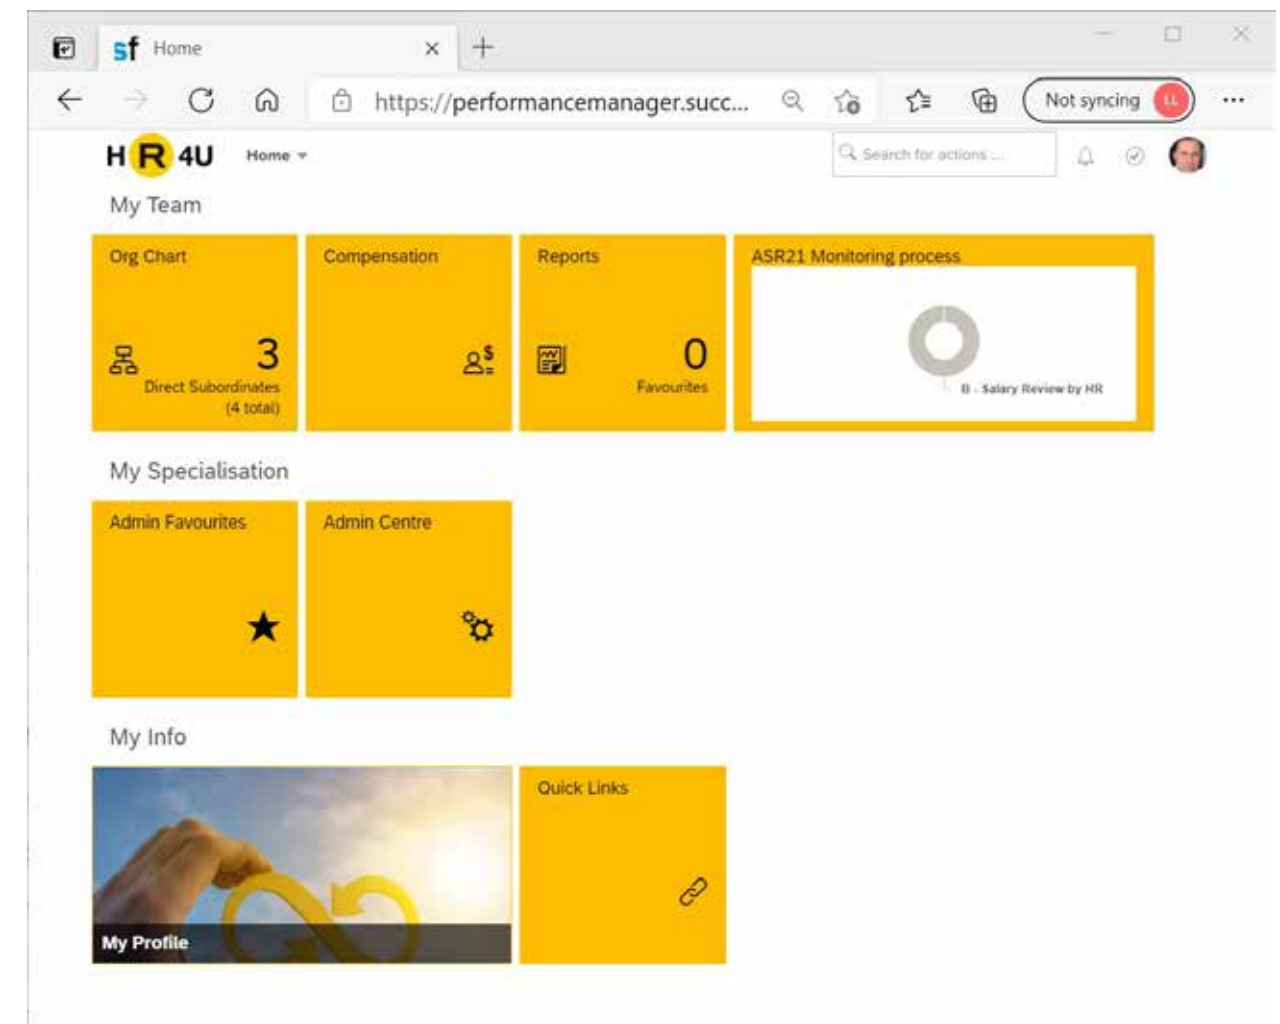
sf Home

https://performancemanager.succ...

Not syncing LL

...

HR4U Home

Search for actions ...

My Team

Org Chart

3

Direct Subordinates (4 total)

Compensation

Reports

0

Favourites

ASR21 Monitoring process

B - Salary Review by HR

My Specialisation

Admin Favourites

Admin Centre

My Info

My Profile

Quick Links